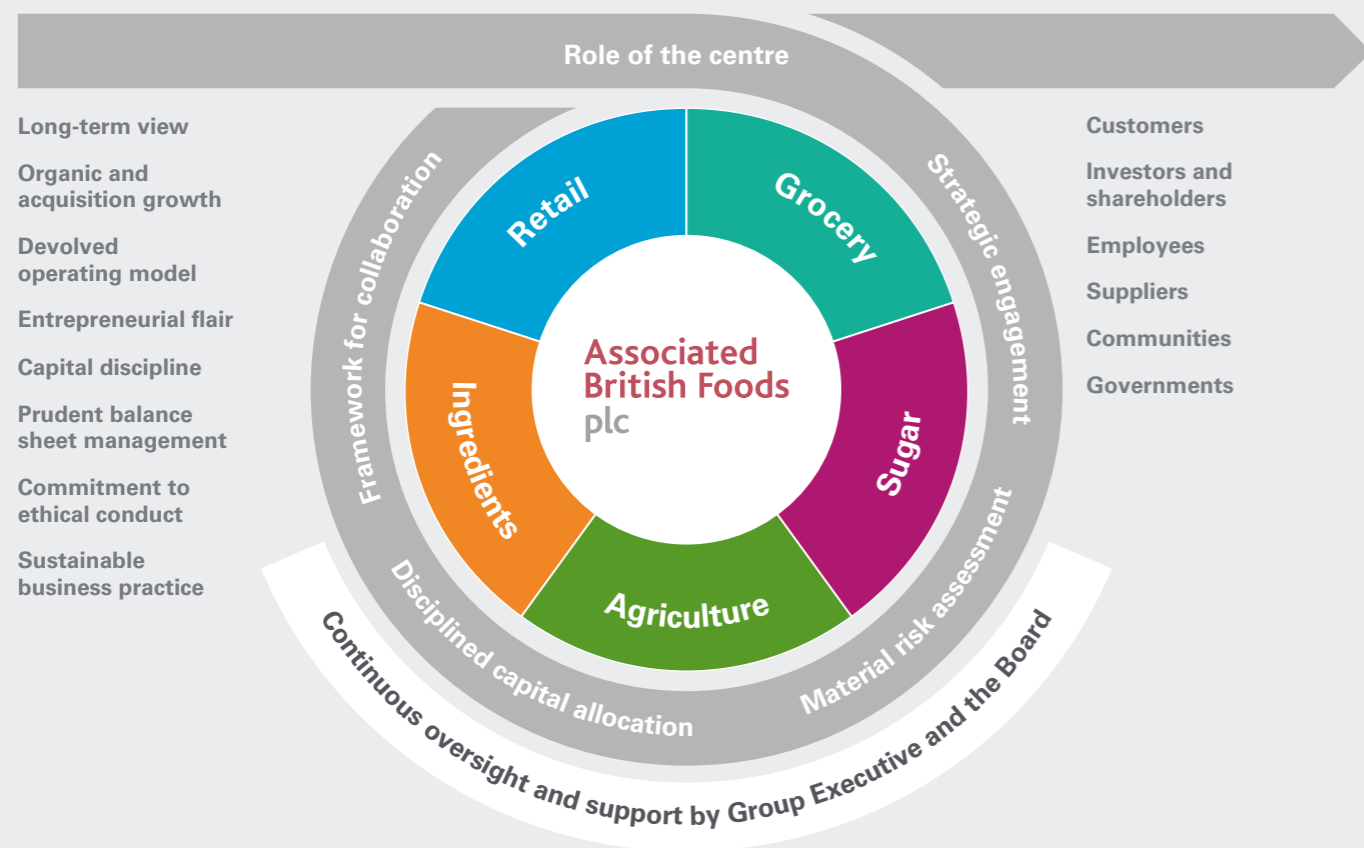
Role of the centre

Long-term view

Organic and acquisition growth

Devolved operating model

Entrepreneurial flair

Capital discipline

Prudent balance sheet management

Commitment to ethical conduct

Sustainable business practice

Framework for collaboration

Retail

Grocery

Strategic engagement

Associated British Foods plc

Ingredients

Sugar

Agriculture

Disciplined capital allocation

Material risk assessment

Continuous oversight and support by Group Executive and the Board

Customers

Investors and shareholders

Employees

Suppliers

Communities

Governments